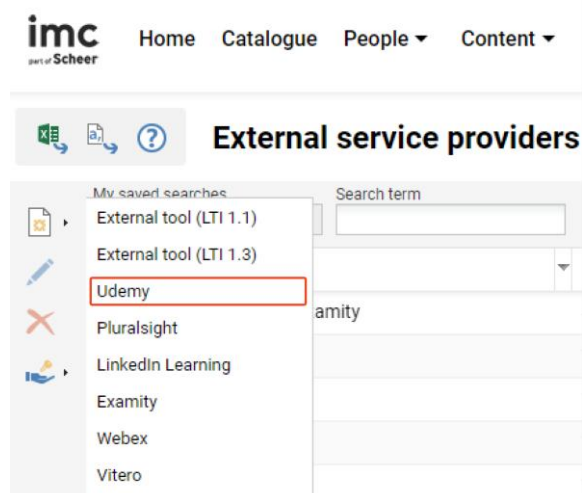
imc
part of Scheer

Home Catalogue People Content

External service providers

My saved searches
Search term

External tool (LTI 1.1)
External tool (LTI 1.3)
Udemy
Pluralsight
LinkedIn Learning
Examity
Webex
Vitero

amity